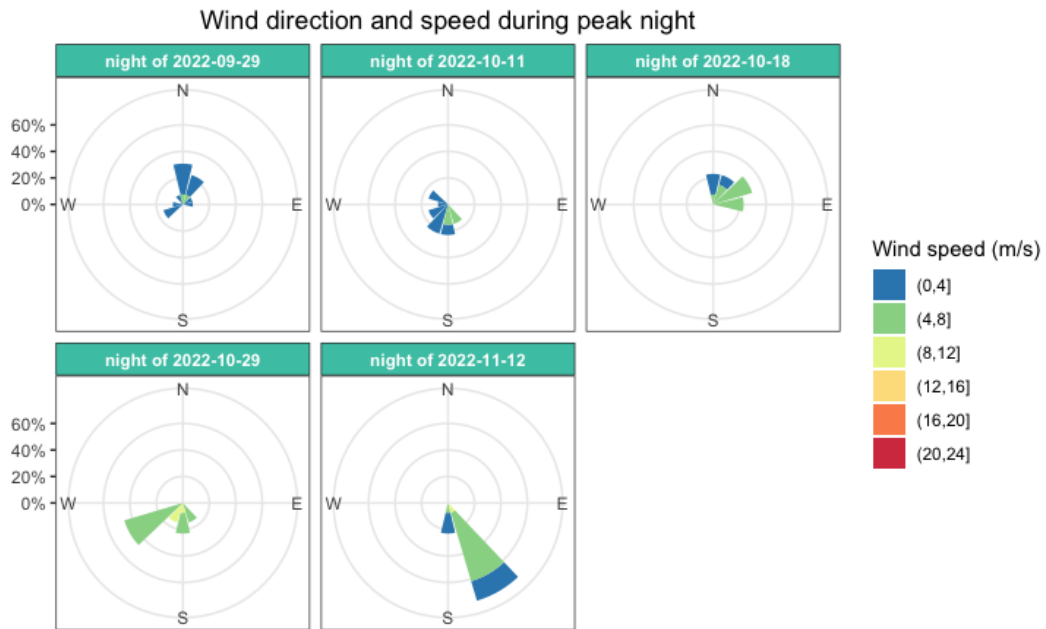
Wind direction and speed during peak night

night of 2022-09-29
60%
40%
20%
0%
N
W
E
S

night of 2022-10-11
N
W
E
S

night of 2022-10-18
N
W
E
S

night of 2022-10-29
60%
40%
20%
0%
N
W
E
S

night of 2022-11-12
N
W
E
S

Wind speed (m/s)
(0,4]
(4,8]
(8,12]
(12,16]
(16,20]
(20,24]